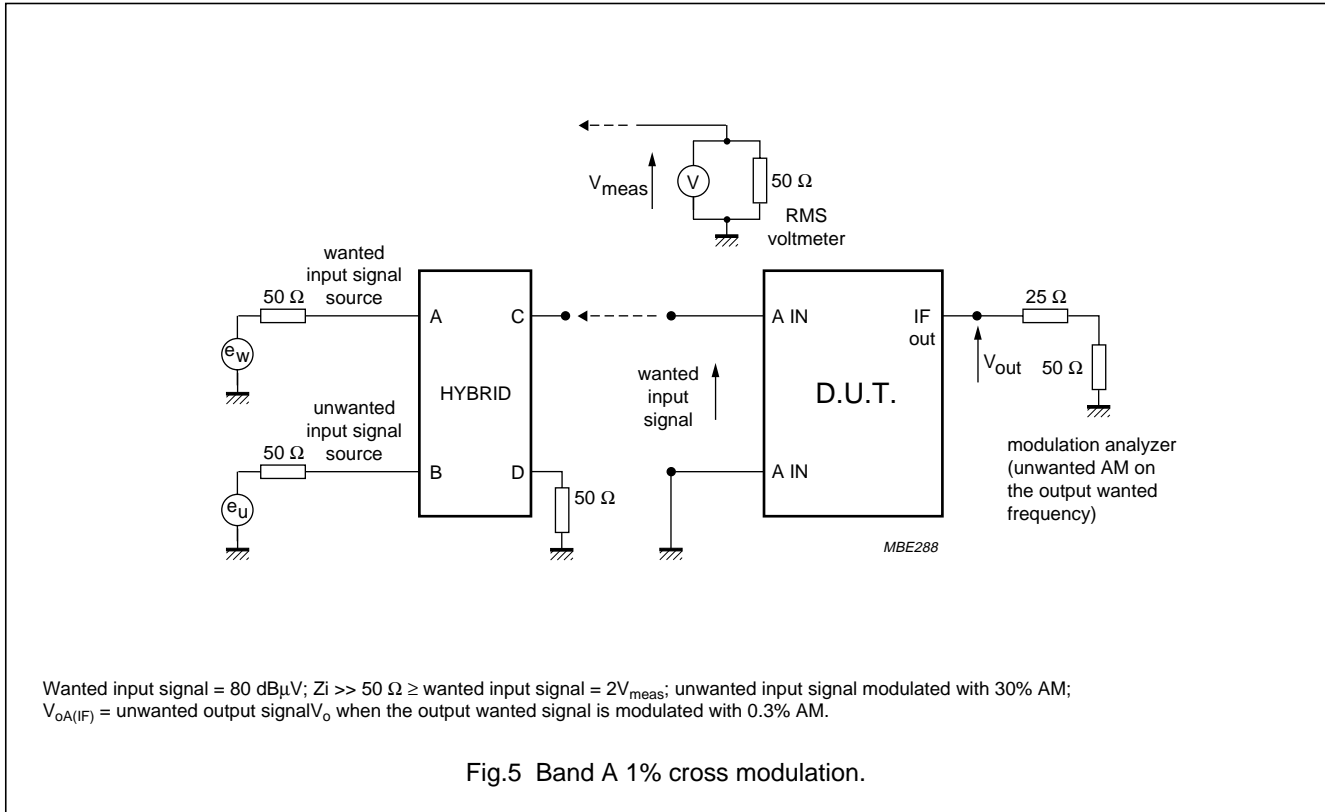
$V_{meas}$

V

50 Ω

RMS voltmeter

wanted input signal source

50 Ω

$e_w$

A

C

unwanted input signal source

50 Ω

$e_u$

B

D

HYBRID

50 Ω

wanted input signal

A IN

A IN

D.U.T.

IF out

$V_{out}$

25 Ω

50 Ω

modulation analyzer (unwanted AM on the output wanted frequency)

MBE288

Wanted input signal = 80 dBμV; Zi >> 50 Ω ≥ wanted input signal = $2V_{meas}$; unwanted input signal modulated with 30% AM; $V_{oA(IF)}$ = unwanted output signal$V_o$ when the output wanted signal is modulated with 0.3% AM.

Fig.5 Band A 1% cross modulation.